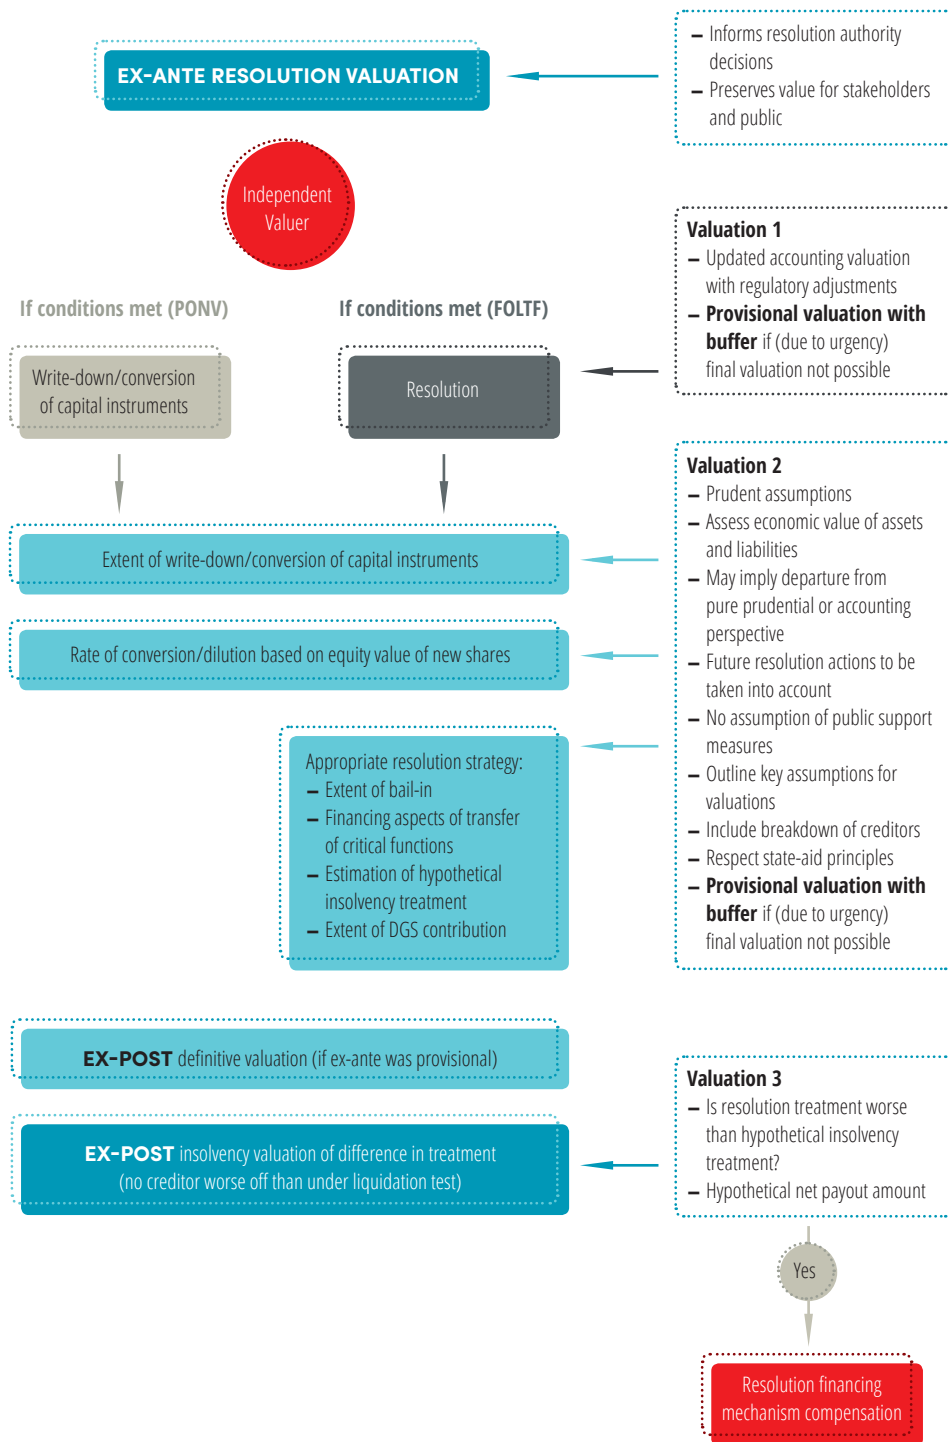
EX-ANTE RESOLUTION VALUATION

– Informs resolution authority decisions
– Preserves value for stakeholders and public

Independent Valuer

Valuation 1
– Updated accounting valuation with regulatory adjustments
– **Provisional valuation with buffer** if (due to urgency) final valuation not possible

If conditions met (PONV)

If conditions met (FOLTF)

Write-down/conversion of capital instruments

Resolution

Valuation 2
– Prudent assumptions
– Assess economic value of assets and liabilities
– May imply departure from pure prudential or accounting perspective
– Future resolution actions to be taken into account
– No assumption of public support measures
– Outline key assumptions for valuations
– Include breakdown of creditors
– Respect state-aid principles
– **Provisional valuation with buffer** if (due to urgency) final valuation not possible

Extent of write-down/conversion of capital instruments

Rate of conversion/dilution based on equity value of new shares

Appropriate resolution strategy:
– Extent of bail-in
– Financing aspects of transfer of critical functions
– Estimation of hypothetical insolvency treatment
– Extent of DGS contribution

**EX-POST** definitive valuation (if ex-ante was provisional)

**EX-POST** insolvency valuation of difference in treatment (no creditor worse off than under liquidation test)

Valuation 3
– Is resolution treatment worse than hypothetical insolvency treatment?
– Hypothetical net payout amount

Yes

Resolution financing mechanism compensation